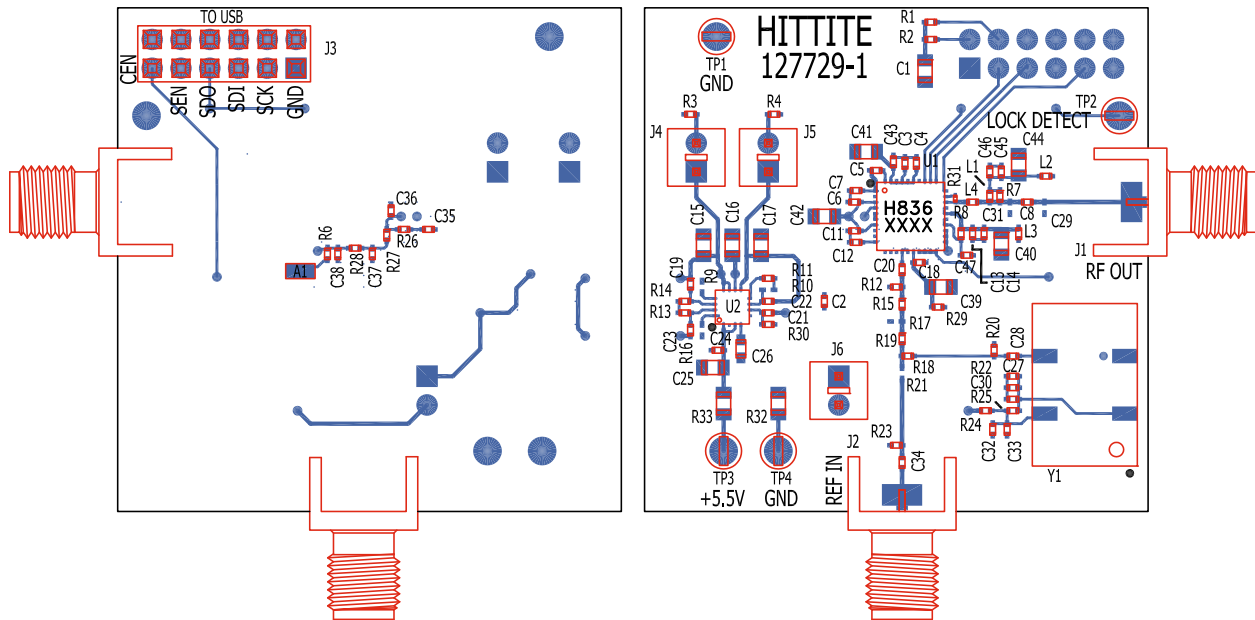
TO USB
J3
CEN
SEN
SDO
SDI
SCK
GND
C36
C35
R6
R26
C38
R28
C37
R27
A1

HITTITE
127729-1
TP1
GND
R1
R2
C1
TP2
LOCK DETECT
R3
R4
J4
J5
C41
C43
C3
C4
C46
C45
C44
L1
L2
C5
U1
R31
L4
R7
C7
C6
H836
XXXX
R8
C31
C8
C29
C42
C11
C12
L3
C40
C15
C16
C17
J1
RF OUT
C20
C18
C47
C13
C14
C19
R14
R13
R9
R11
R10
U2
C22
C21
R30
C2
R12
R15
C39
R29
R17
C23
R16
C24
C26
R19
R20
C28
C25
J6
R18
R22
C27
C30
R21
R25
R24
R33
R32
R23
C32
C33
J2
TP3
TP4
C34
Y1
+5.5V
GND
REF IN